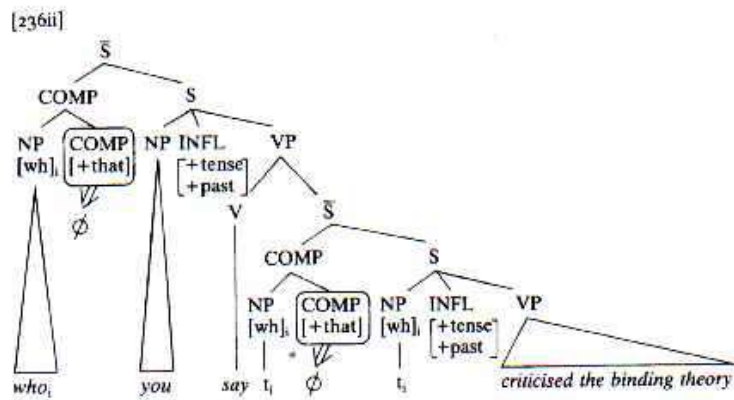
[236ii]

$\bar{S}$

COMP

S

NP [wh]$_i$

COMP [+that]

$\emptyset$

NP

INFL $\begin{bmatrix}+\text{tense}\\+\text{past}\end{bmatrix}$

VP

V

$\bar{S}$

COMP

S

NP [wh]$_i$

COMP [+that]

$\emptyset$

NP [wh]$_i$

INFL $\begin{bmatrix}+\text{tense}\\+\text{past}\end{bmatrix}$

VP

who$_i$

you

say

t$_i$

t$_i$

criticised the binding theory